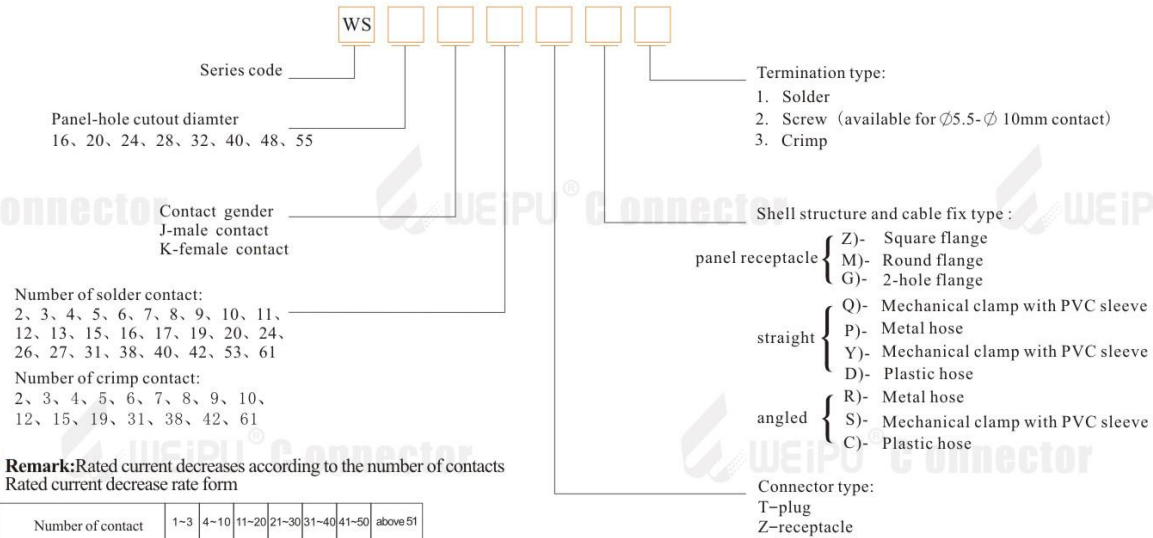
WS

Series code

Panel-hole cutout diamter
16、20、24、28、32、40、48、55

Contact gender
J-male contact
K-female contact

Number of solder contact:
2、3、4、5、6、7、8、9、10、11、12、13、15、16、17、19、20、24、26、27、31、38、40、42、53、61

Number of crimp contact:
2、3、4、5、6、7、8、9、10、12、15、19、31、38、42、61

Remark:Rated current decreases according to the number of contacts
Rated current decrease rate form

| Number of contact | 1~3 | 4~10 | 11~20 | 21~30 | 31~40 | 41~50 | above 51 |
|---|---|---|---|---|---|---|---|

Termination type:
1. Solder
2. Screw (available for $\varnothing$5.5-$\varnothing$ 10mm contact)
3. Crimp

Shell structure and cable fix type :

panel receptacle
Z)- Square flange
M)- Round flange
G)- 2-hole flange

straight
Q)- Mechanical clamp with PVC sleeve
P)- Metal hose
Y)- Mechanical clamp with PVC sleeve
D)- Plastic hose

angled
R)- Metal hose
S)- Mechanical clamp with PVC sleeve
C)- Plastic hose

Connector type:
T-plug
Z-receptacle

onnector WEiPU® Connector WEiP WEiPU® Connector WEiPU® Connector